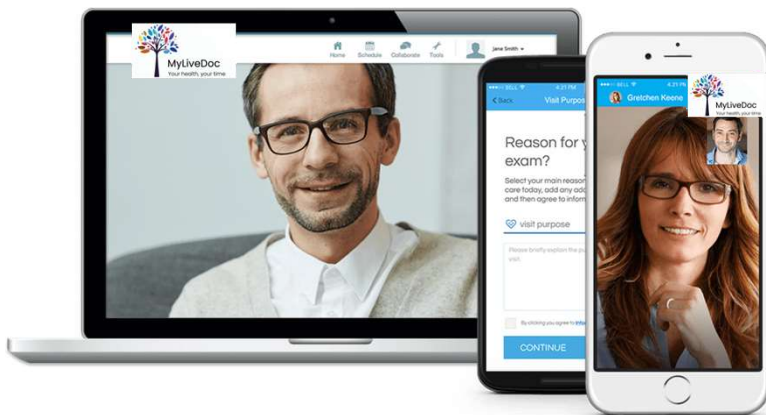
MyLiveDoc
Your health, your time

Home Schedule Collaborate Tools Jane Smith

BELL 4:21 PM
Back Visit Purpos

Reason for y exam?

Select your main reason care today, add any add and then agree to inform

visit purpose

Please briefly explain the pu visit.

By clicking you agree to

CONTINUE

BELL 4:21 PM
Gretchen Keene

MyLiveDoc
Your health, your time